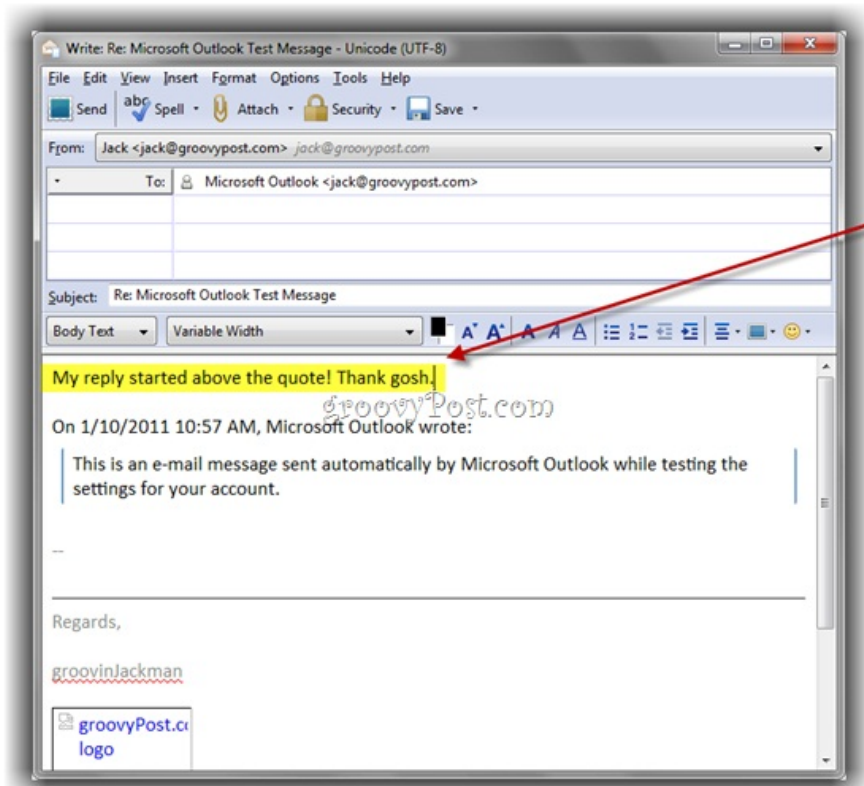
Write: Re: Microsoft Outlook Test Message - Unicode (UTF-8)

File Edit View Insert Format Options Tools Help

Send Spell Attach Security Save

From: Jack <jack@groovypost.com> jack@groovypost.com

To: Microsoft Outlook <jack@groovypost.com>

Subject: Re: Microsoft Outlook Test Message

Body Text Variable Width

My reply started above the quote! Thank gosh.

groovyPost.com

On 1/10/2011 10:57 AM, Microsoft Outlook wrote:

This is an e-mail message sent automatically by Microsoft Outlook while testing the settings for your account.

--

Regards,

groovinJackman

groovyPost.c
logo